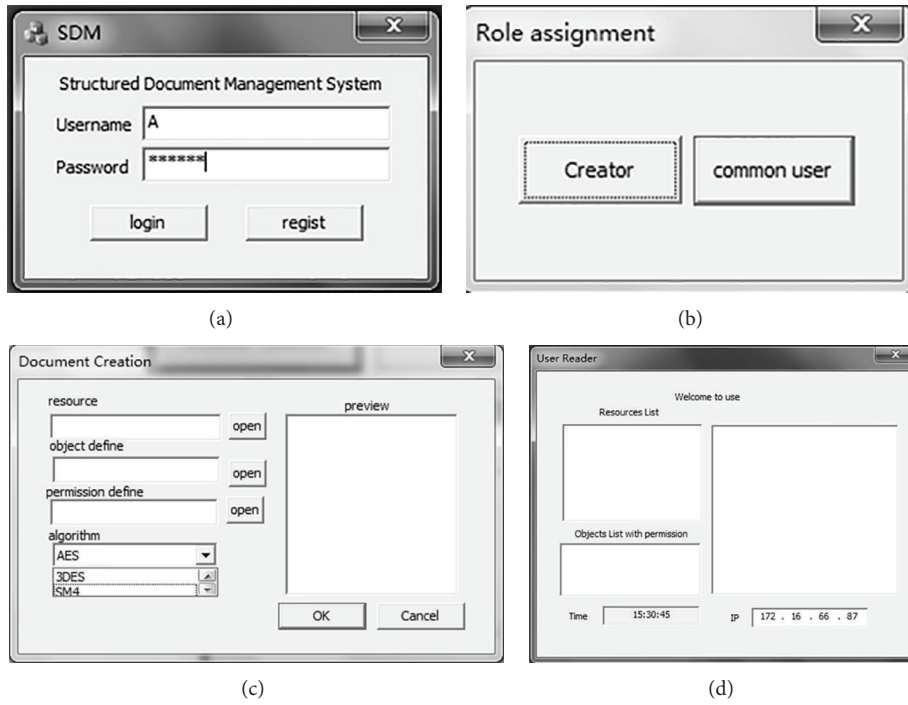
SDM
Structured Document Management System
Username A
Password ******
login
regist

(a)

Role assignment
Creator
common user

(b)

Document Creation
resource
open
object define
open
permission define
open
algorithm
AES
3DES
SM4
preview
OK
Cancel

(c)

User Reader
Welcome to use
Resources List
Objects List with permission
Time 15:30:45
IP 172 . 16 . 66 . 87

(d)